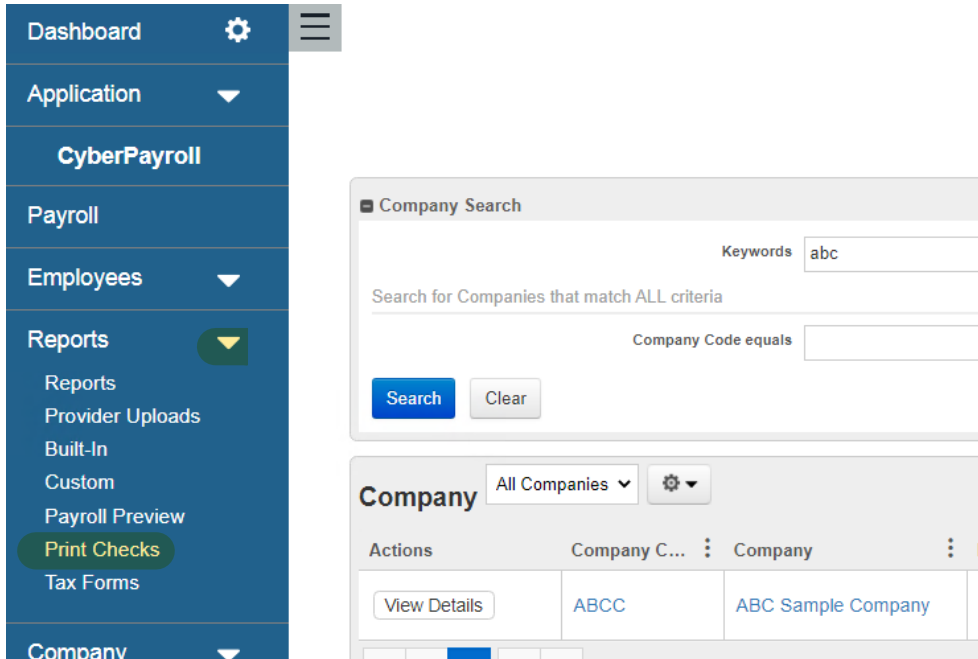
Dashboard

Application

CyberPayroll

Payroll

Employees

Reports

Reports
Provider Uploads
Built-In
Custom
Payroll Preview
Print Checks
Tax Forms

Company

Company Search

Keywords abc

Search for Companies that match ALL criteria

Company Code equals

Search Clear

Company All Companies

| Actions | Company C... | Company |
|---|---|---|
| View Details | ABCC | ABC Sample Company |